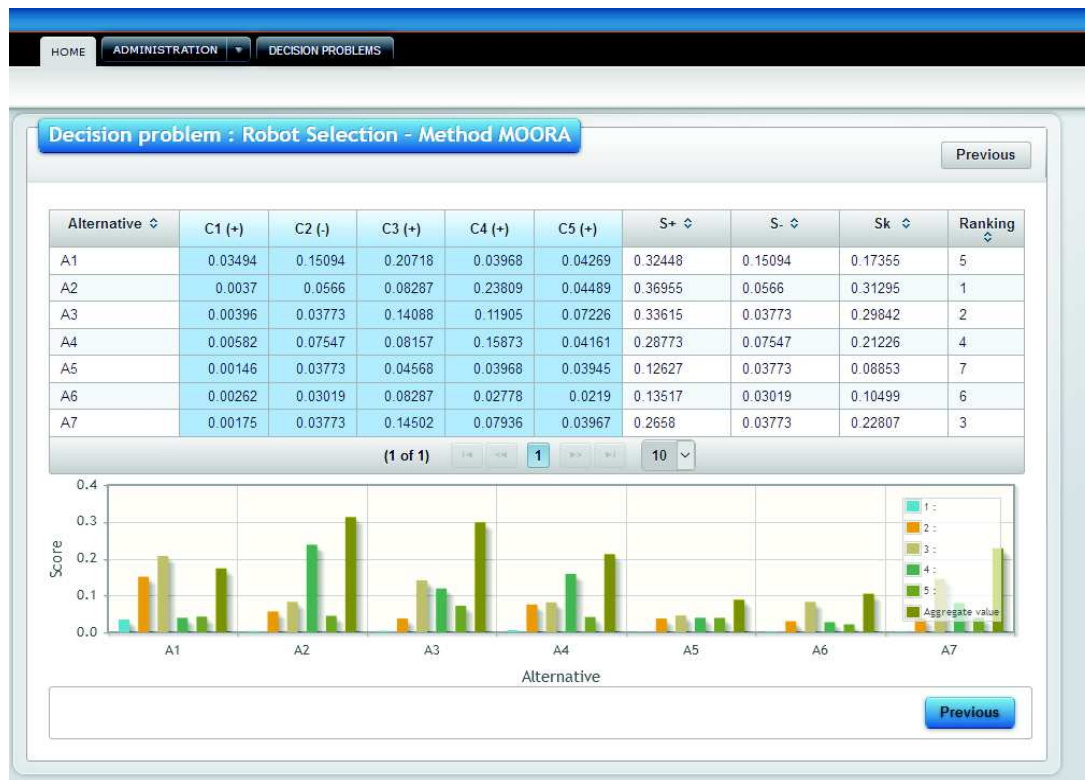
HOME ADMINISTRATION ▾ DECISION PROBLEMS

Decision problem : Robot Selection - Method MOORA

Previous

| Alternative ◇ | C1 (+) | C2 (-) | C3 (+) | C4 (+) | C5 (+) | S+ ◇ | S- ◇ | Sk ◇ | Ranking ◇ |
|---|---|---|---|---|---|---|---|---|---|
| A1 | 0.03494 | 0.15094 | 0.20718 | 0.03968 | 0.04269 | 0.32448 | 0.15094 | 0.17355 | 5 |
| A2 | 0.0037 | 0.0566 | 0.08287 | 0.23809 | 0.04489 | 0.36955 | 0.0566 | 0.31295 | 1 |
| A3 | 0.00396 | 0.03773 | 0.14088 | 0.11905 | 0.07226 | 0.33615 | 0.03773 | 0.29842 | 2 |
| A4 | 0.00582 | 0.07547 | 0.08157 | 0.15873 | 0.04161 | 0.28773 | 0.07547 | 0.21226 | 4 |
| A5 | 0.00146 | 0.03773 | 0.04568 | 0.03968 | 0.03945 | 0.12627 | 0.03773 | 0.08853 | 7 |
| A6 | 0.00262 | 0.03019 | 0.08287 | 0.02778 | 0.0219 | 0.13517 | 0.03019 | 0.10499 | 6 |
| A7 | 0.00175 | 0.03773 | 0.14502 | 0.07936 | 0.03967 | 0.2658 | 0.03773 | 0.22807 | 3 |

(1 of 1) 1 10

0.4
0.3
0.2
0.1
0.0
Score
A1 A2 A3 A4 A5 A6 A7
Alternative
1 :
2 :
3 :
4 :
5 :
Aggregate value

Previous